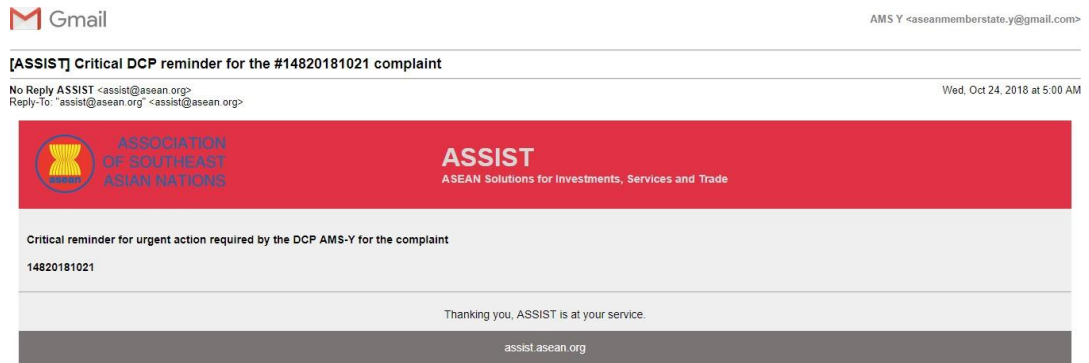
Gmail

AMS Y <aseanmemberstate.y@gmail.com>

[ASSIST] Critical DCP reminder for the #14820181021 complaint

No Reply ASSIST <assist@asean.org>
Reply-To: "assist@asean.org" <assist@asean.org>

Wed, Oct 24, 2018 at 5:00 AM

ASEAN

ASSOCIATION OF SOUTHEAST ASIAN NATIONS

ASSIST
ASEAN Solutions for Investments, Services and Trade

Critical reminder for urgent action required by the DCP AMS-Y for the complaint

14820181021

Thanking you, ASSIST is at your service.

assist.asean.org